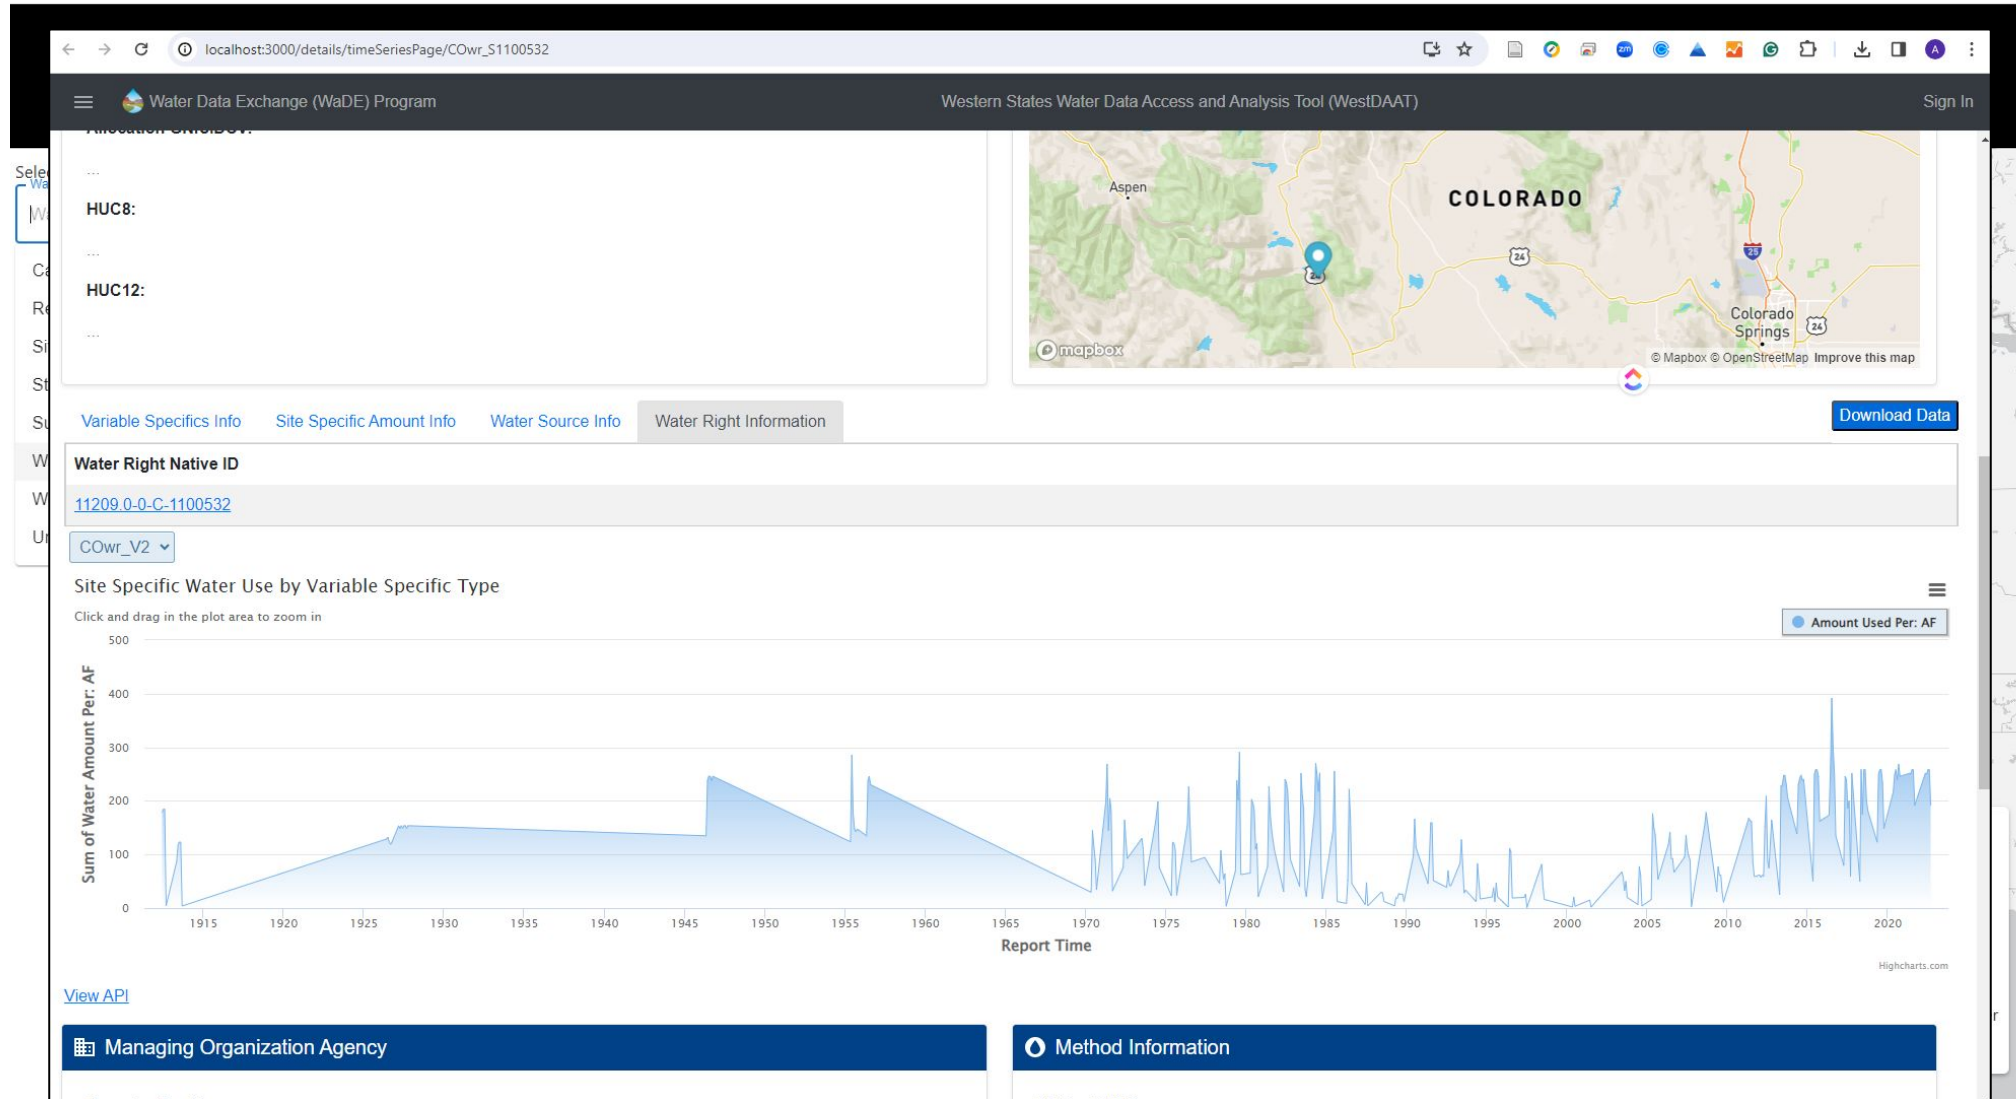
localhost:3000/details/timeSeriesPage/COwr_S1100532

Water Data Exchange (WaDE) Program

Western States Water Data Access and Analysis Tool (WestDAAT)

Sign In

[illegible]

...

HUC8:

...

HUC12:

...

Sele
Wa
Wa
Ca
Re
Si
St
Su
W
W
Ur

Aspen

COLORADO

24

24

25

Colorado Springs

24

mapbox

© Mapbox © OpenStreetMap Improve this map

Variable Specifics Info

Site Specific Amount Info

Water Source Info

Water Right Information

Download Data

| Water Right Native ID |
|---|
| 11209.0-0-C-1100532 |

COwr_V2

Site Specific Water Use by Variable Specific Type

Click and drag in the plot area to zoom in

Amount Used Per: AF

Sum of Water Amount Per: AF

500
400
300
200
100
0

1915 1920 1925 1930 1935 1940 1945 1950 1955 1960 1965 1970 1975 1980 1985 1990 1995 2000 2005 2010 2015 2020

Report Time

Highcharts.com

View API

Managing Organization Agency

Method Information

r